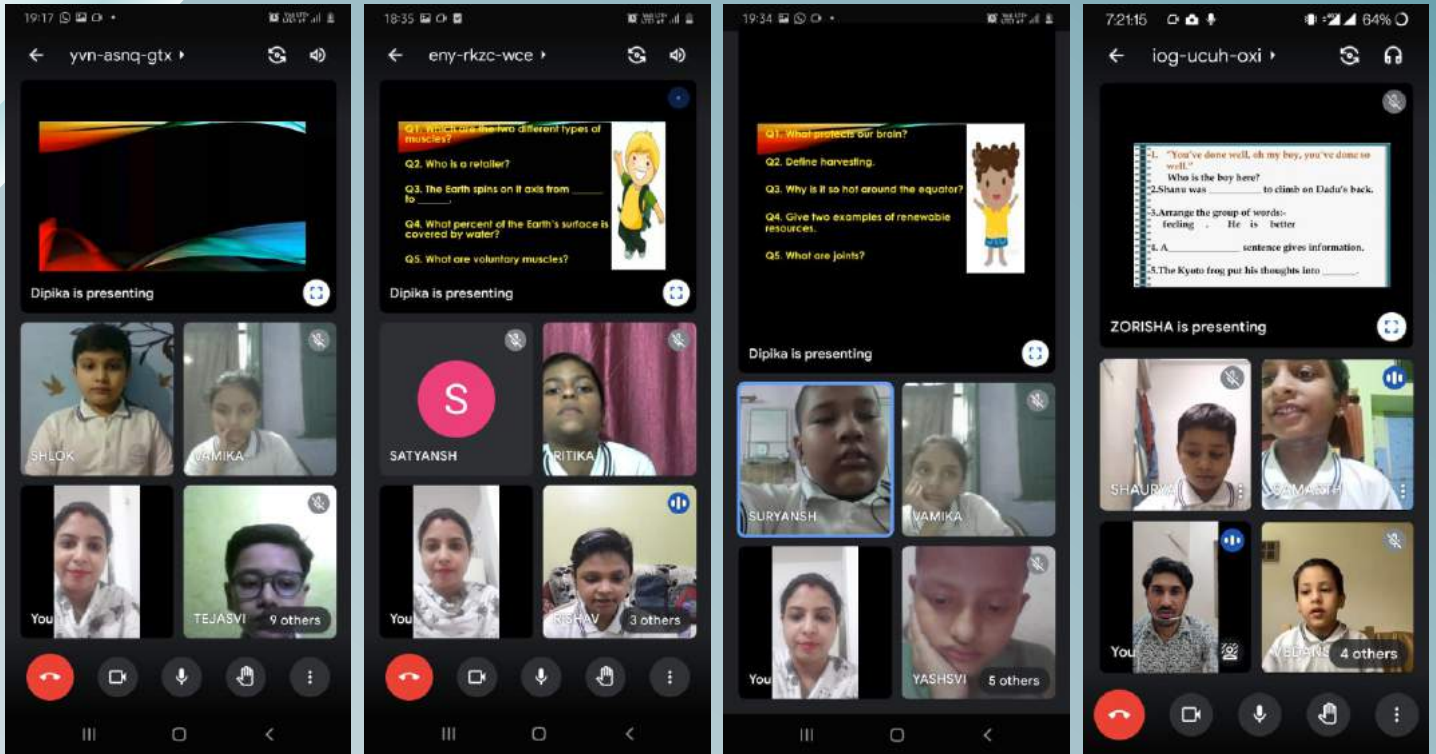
19:17

yvn-asnq-gtx

Dipika is presenting

SHLOK

VAMIKA

You

TEJASVI

9 others

18:35

eny-rkzc-wce

Q1. Which are the two different types of muscles?

Q2. Who is a retailer?

Q3. The Earth spins on it axis from ______ to ______.

Q4. What percent of the Earth's surface is covered by water?

Q5. What are voluntary muscles?

Dipika is presenting

S

SATYANSH

RITIKA

You

RISHAV

3 others

19:34

Q1. What protects our brain?

Q2. Define harvesting.

Q3. Why is it so hot around the equator?

Q4. Give two examples of renewable resources.

Q5. What are joints?

Dipika is presenting

SURYANSH

VAMIKA

You

YASHSVI

5 others

7:21:15

64%

iog-ucuh-oxi

1. "You've done well, oh my boy, you've done so well."
Who is the boy here?

2.Shanu was ________ to climb on Dadu's back.

3.Arrange the group of words:-
feeling . He is better

4. A ________ sentence gives information.

5.The Kyoto frog put his thoughts into ______.

ZORISHA is presenting

SHAURYA

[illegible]

You

VEDANS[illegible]

4 others